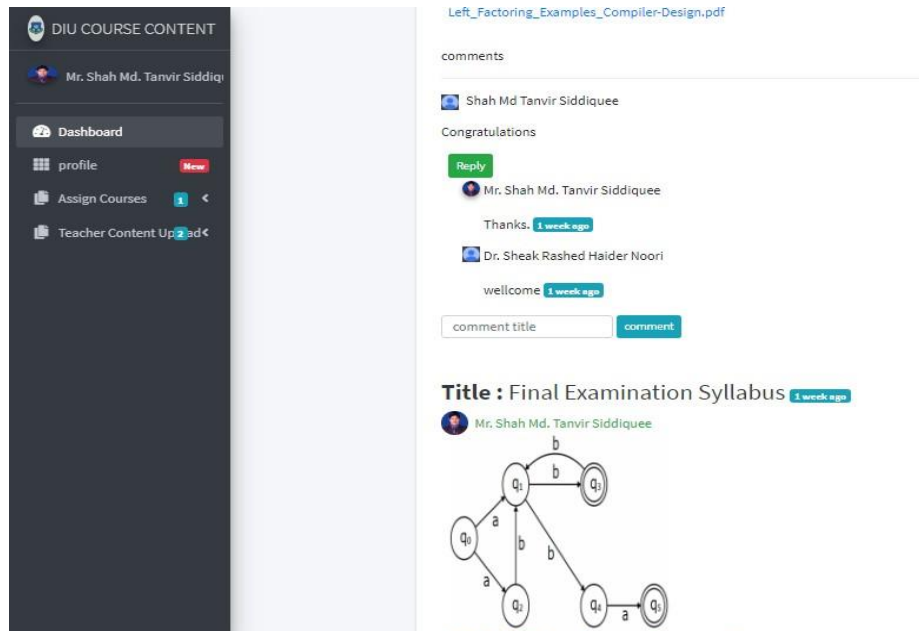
DIU COURSE CONTENT

Mr. Shah Md. Tanvir Siddiqu

Dashboard

profile New

Assign Courses 1

Teacher Content Up 2 ad

Left_Factoring_Examples_Compiler-Design.pdf

comments

Shah Md Tanvir Siddiquee

Congratulations

Reply

Mr. Shah Md. Tanvir Siddiquee

Thanks. 1 week ago

Dr. Sheak Rashed Haider Noori

wellcome 1 week ago

comment title comment

Title : Final Examination Syllabus 1 week ago

Mr. Shah Md. Tanvir Siddiquee

b
b
$q_1$
$q_3$
a
$q_0$
b
b
a
$q_2$
$q_4$
a
$q_5$